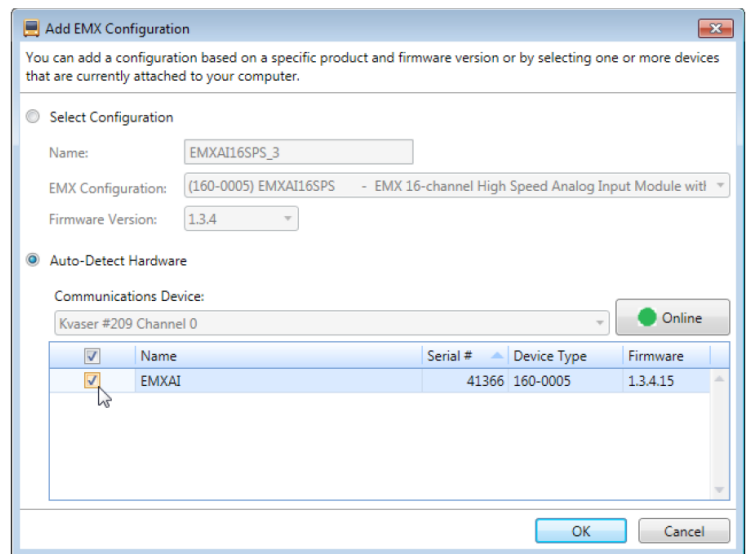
Add EMX Configuration

You can add a configuration based on a specific product and firmware version or by selecting one or more devices that are currently attached to your computer.

Select Configuration

Name: EMXAI16SPS_3

EMX Configuration: (160-0005) EMXAI16SPS - EMX 16-channel High Speed Analog Input Module witl

Firmware Version: 1.3.4

Auto-Detect Hardware

Communications Device:

Kvaser #209 Channel 0

Online

| | Name | Serial # | Device Type | Firmware |
|---|---|---|---|---|
| ✓ | EMXAI | 41366 | 160-0005 | 1.3.4.15 |

OK Cancel